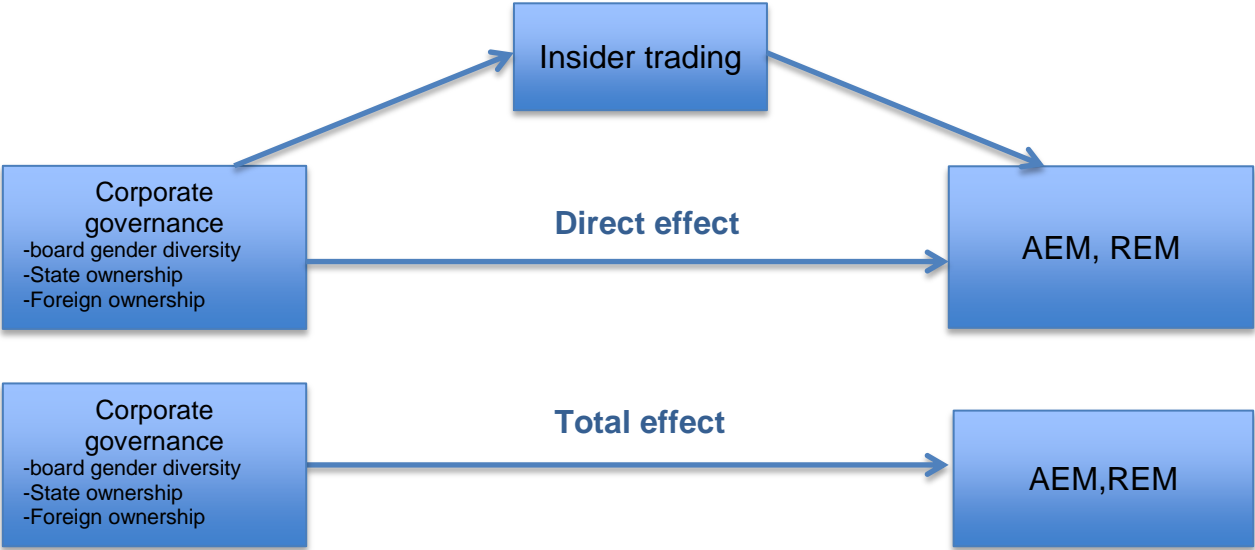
Insider trading

Corporate governance
-board gender diversity
-State ownership
-Foreign ownership

Direct effect

AEM, REM

Corporate governance
-board gender diversity
-State ownership
-Foreign ownership

Total effect

AEM,REM